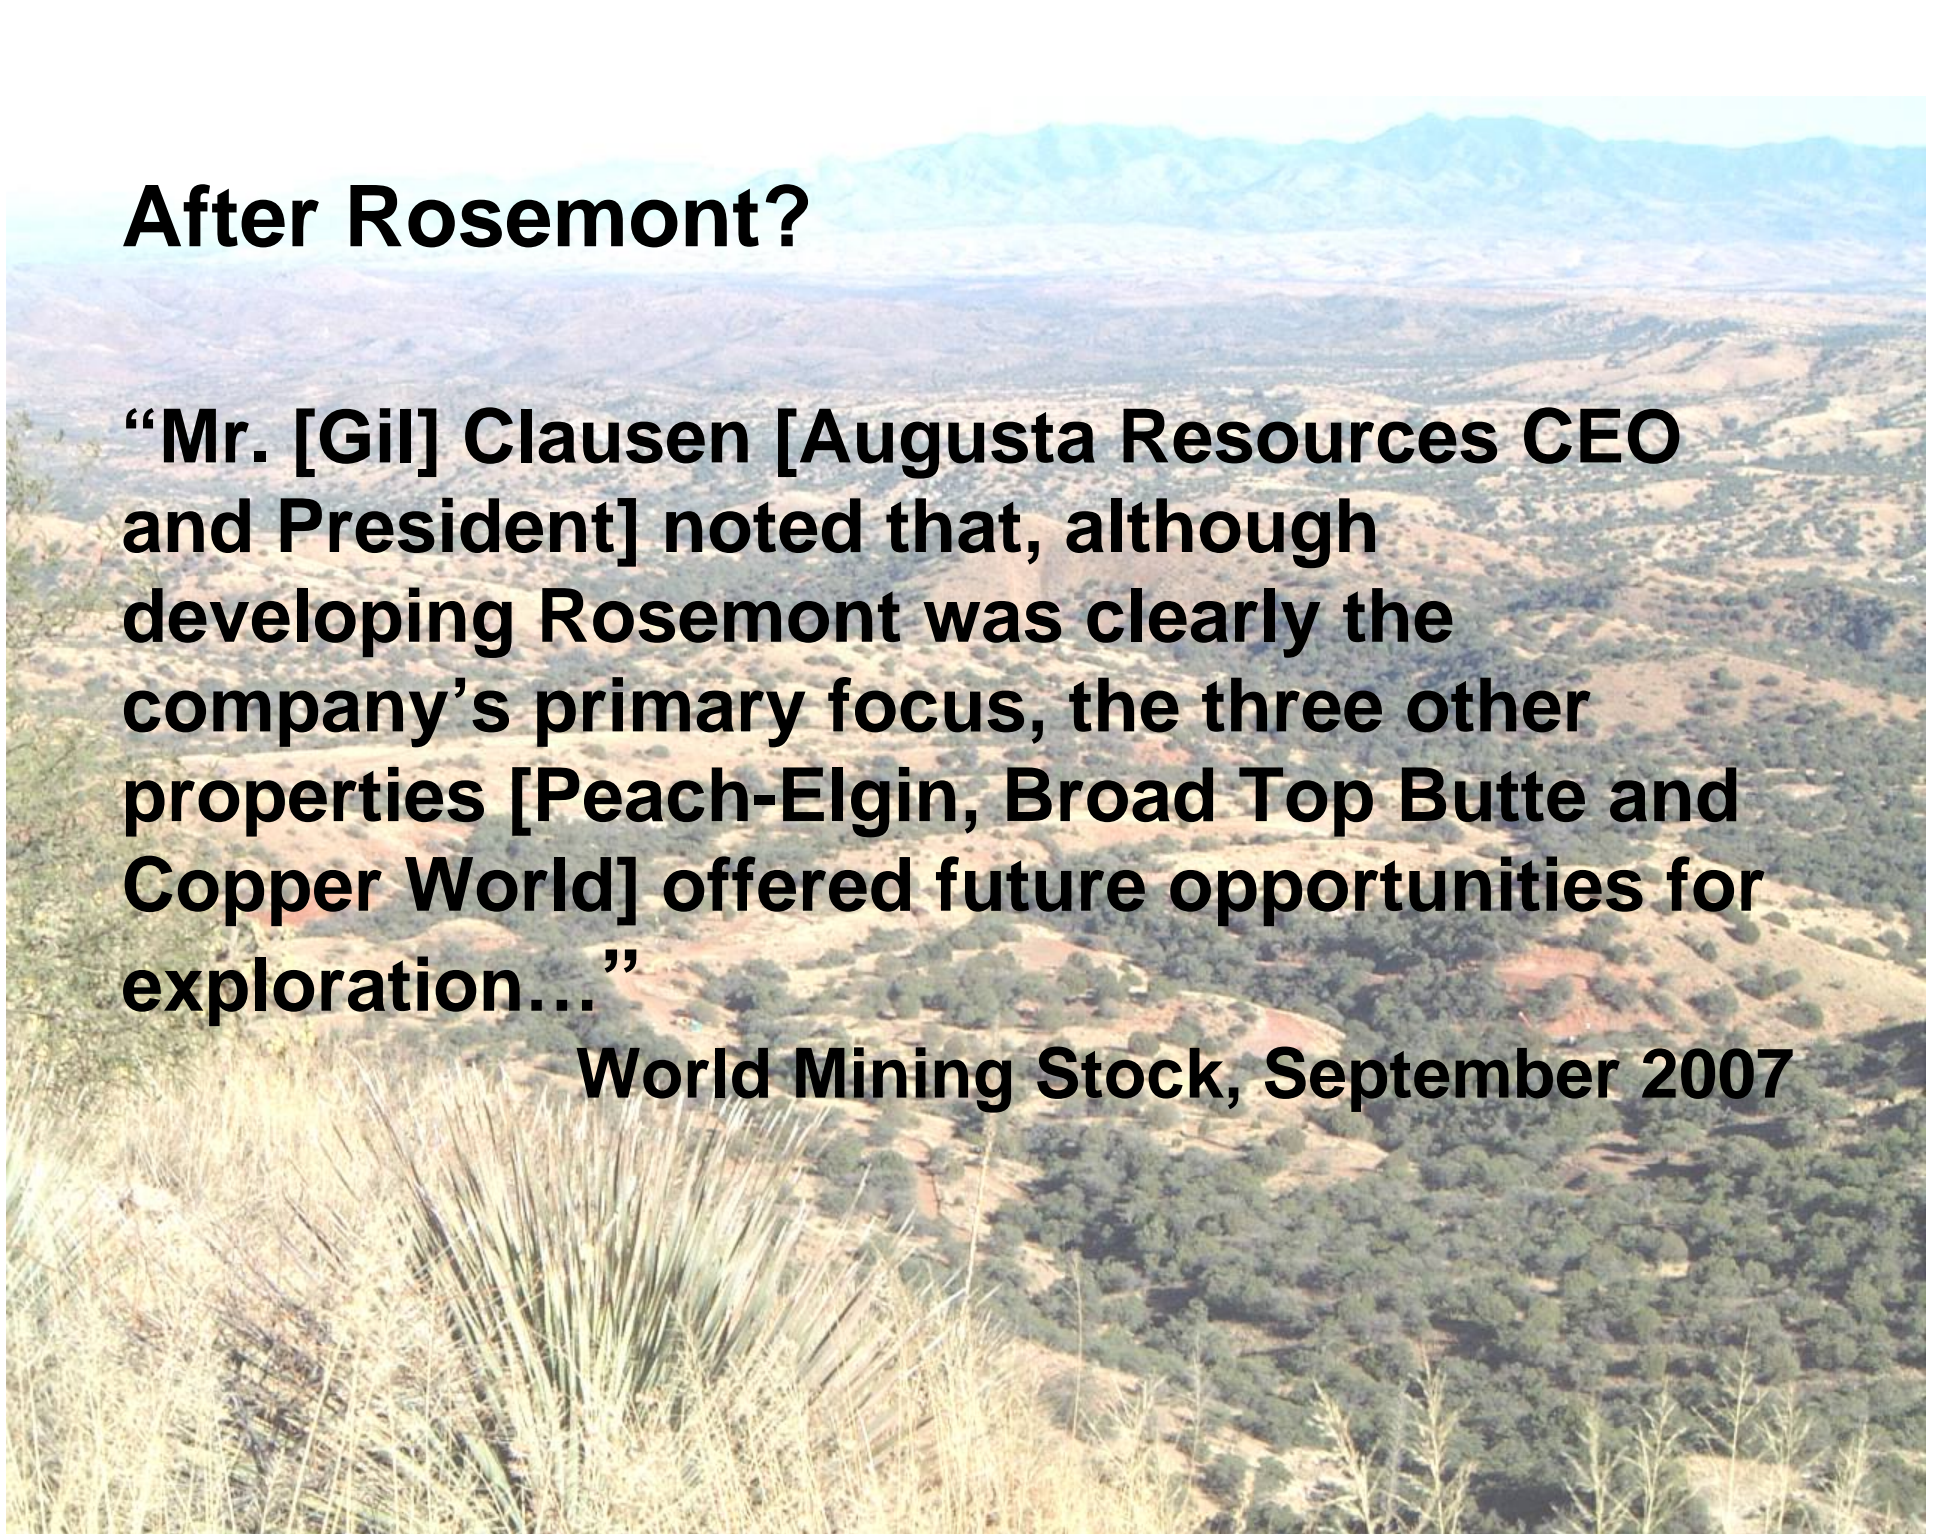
After Rosemont?

“Mr. [Gil] Clausen [Augusta Resources CEO and President] noted that, although developing Rosemont was clearly the company’s primary focus, the three other properties [Peach-Elgin, Broad Top Butte and Copper World] offered future opportunities for exploration…”

World Mining Stock, September 2007